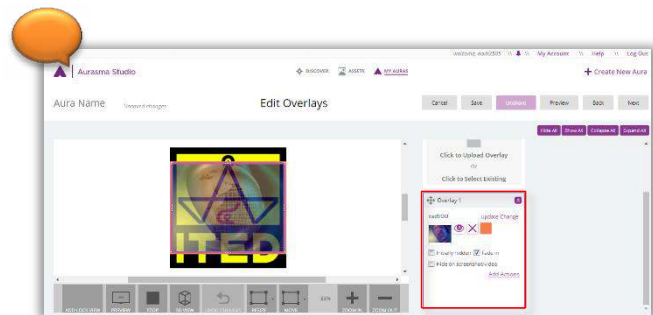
Welcome, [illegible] \\ My Account \\ Help \\ Log Out

Aurasma Studio

DISCOVER ASSETS MY AURAS

+ Create New Aura

Aura Name Unsaved changes

Edit Overlays

Cancel Save Overlays Preview Back Next

Hide All Show All Collapse All Expand All

Click to Upload Overlay
or
Click to Select Existing

Overlay 1

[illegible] Update Change

Initially hidden Fade in

Hide on screenshot/video

Add Actions

ITED

ADD LOCATION PREVIEW STOP 3D VIEW UNDO CHANGES RESIZE MOVE 83% ZOOM IN ZOOM OUT